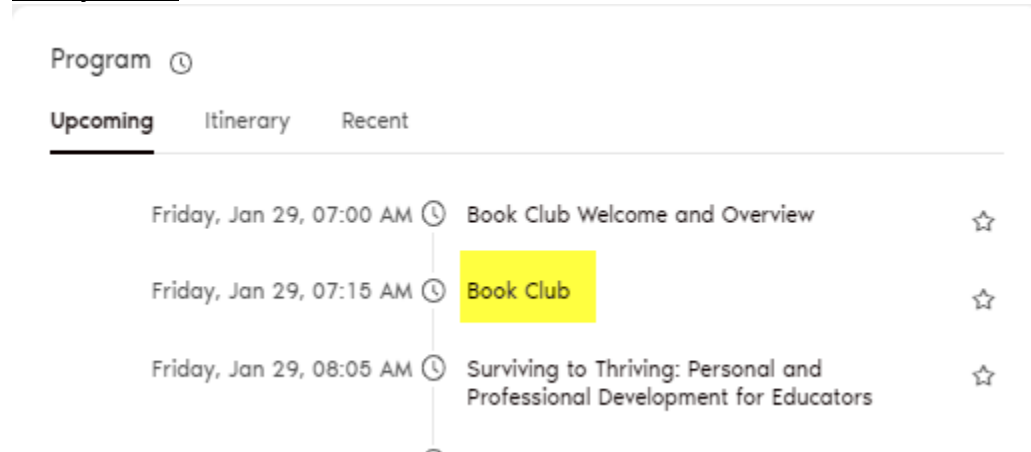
Program

Upcoming Itinerary Recent

Friday, Jan 29, 07:00 AM Book Club Welcome and Overview

Friday, Jan 29, 07:15 AM Book Club

Friday, Jan 29, 08:05 AM Surviving to Thriving: Personal and Professional Development for Educators